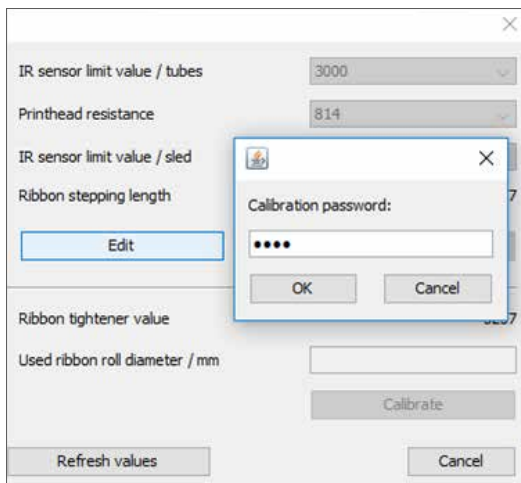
×

IR sensor limit value / tubes
3000

Printhead resistance
814

IR sensor limit value / sled

Ribbon stepping length
7

Edit

×

Calibration password:

••••

OK
Cancel

Ribbon tightener value
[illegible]

Used ribbon roll diameter / mm

Calibrate

Refresh values
Cancel